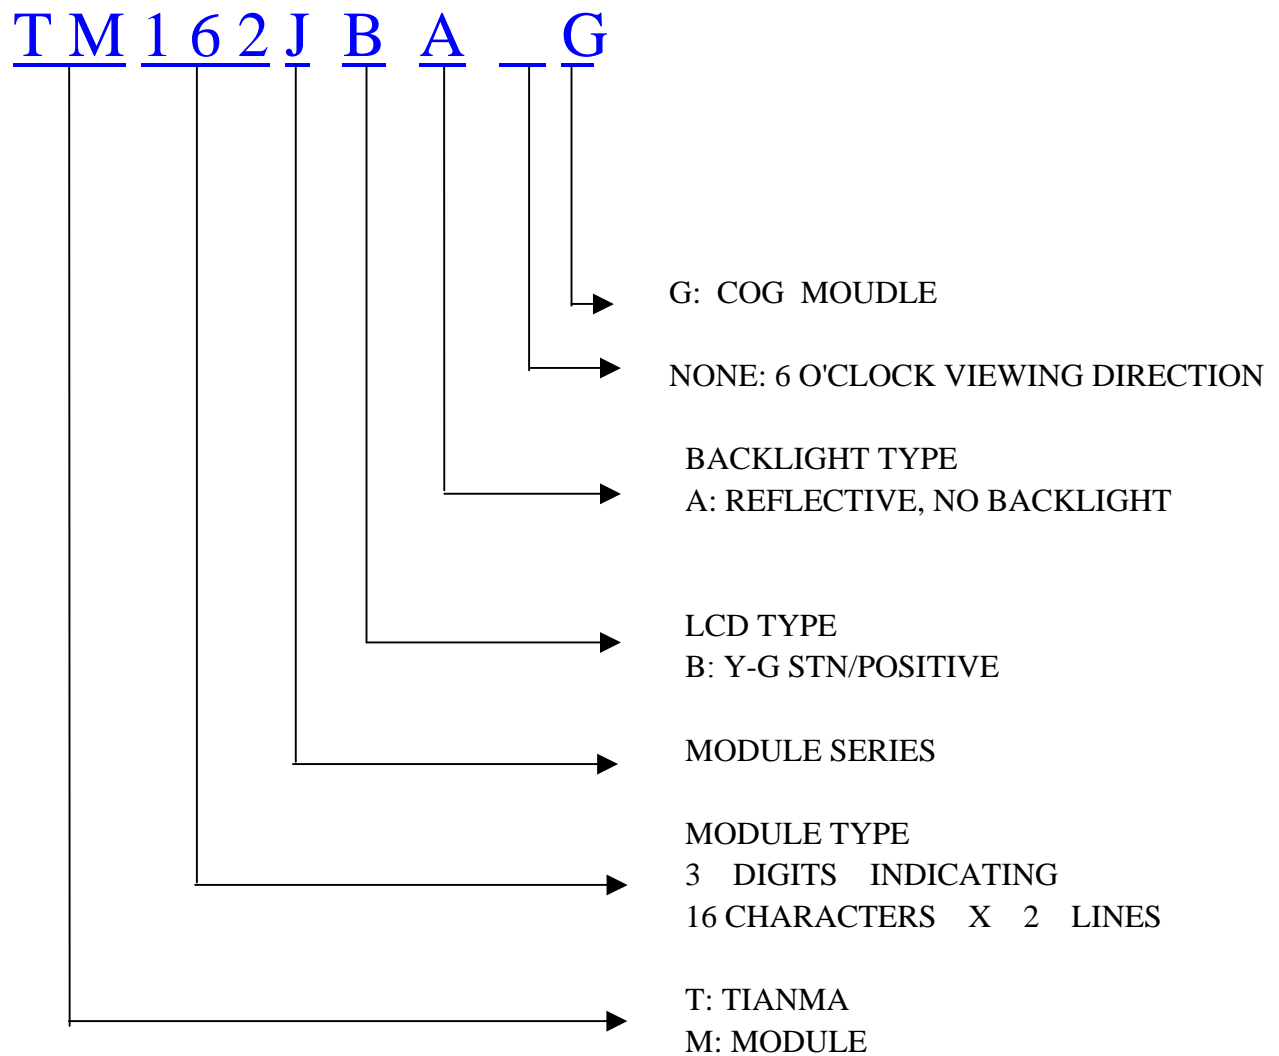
T M 1 6 2 J B A _ G

G: COG MOUDLE

NONE: 6 O'CLOCK VIEWING DIRECTION

BACKLIGHT TYPE
A: REFLECTIVE, NO BACKLIGHT

LCD TYPE
B: Y-G STN/POSITIVE

MODULE SERIES

MODULE TYPE
3 DIGITS INDICATING
16 CHARACTERS X 2 LINES

T: TIANMA
M: MODULE